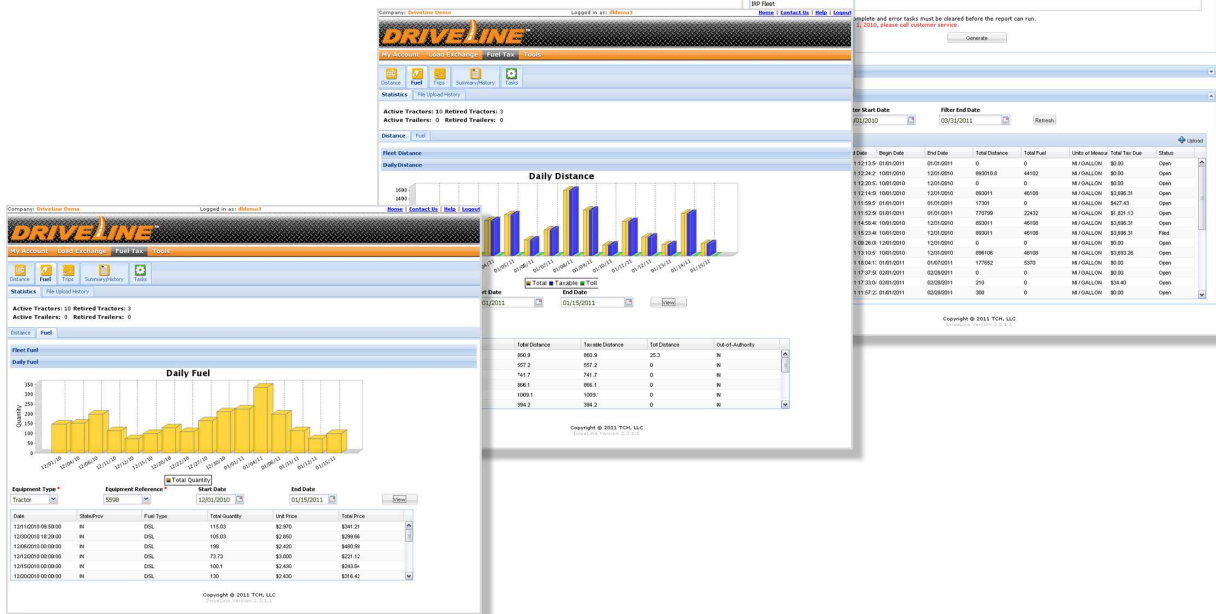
IRP Fleet

omplete and error tasks must be cleared before the report can run.
1, 2010, please call customer service.

Generate

ter Start Date
01/2010

Filter End Date
03/31/2011

Refresh

Upload

| Date | Begin Date | End Date | Total Distance | Total Fuel | Units of Measure | Total Tax Due | Status |
|---|---|---|---|---|---|---|---|
| 1 12:13:5 | 01/01/2011 | 01/01/2011 | 0 | 0 | MI / GALLON | $0.00 | Open |
| 1 12:24:2 | 10/01/2010 | 12/01/2010 | 883010.8 | 44102 | MI / GALLON | $0.00 | Open |
| 1 12:20:5 | 10/01/2010 | 12/01/2010 | 0 | 0 | MI / GALLON | $0.00 | Open |
| 1 12:14:5 | 10/01/2010 | 12/01/2010 | 883011 | 46108 | MI / GALLON | $3,696.31 | Open |
| 1 11:59:5 | 01/01/2011 | 01/01/2011 | 17301 | 0 | MI / GALLON | $427.43 | Open |
| 1 11:52:5 | 01/01/2011 | 01/01/2011 | 770799 | 22432 | MI / GALLON | $1,821.13 | Open |
| 1 14:58:4 | 10/01/2010 | 12/01/2010 | 883011 | 46108 | MI / GALLON | $3,696.31 | Open |
| 1 15:23:4 | 10/01/2010 | 12/01/2010 | 883011 | 46108 | MI / GALLON | $3,696.31 | Filed |
| 1 08:26:0 | 12/01/2010 | 12/01/2010 | 0 | 0 | MI / GALLON | $0.00 | Open |
| 1 13:10:5 | 10/01/2010 | 12/01/2010 | 886106 | 46108 | MI / GALLON | $3,693.26 | Open |
| 1 16:04:1 | 01/01/2011 | 01/07/2011 | 177652 | 5370 | MI / GALLON | $0.00 | Open |
| 1 17:37:5 | 02/01/2011 | 02/08/2011 | 0 | 0 | MI / GALLON | $0.00 | Open |
| 1 17:33:0 | 02/01/2011 | 02/08/2011 | 210 | 0 | MI / GALLON | $34.40 | Open |
| 1 17:57:2 | 01/01/2011 | 02/08/2011 | 300 | 0 | MI / GALLON | $0.00 | Open |

Copyright © 2011 TCH, LLC

Company: Driveline Demo Logged in as: dldemo1 Home | Contact Us | Help | Logout

DRIVELINE

My Account Load Exchange Fuel Tax Tools

Distance Fuel Trips Summary/History Tasks

Statistics File Upload History

Active Tractors: 10 Retired Tractors: 3
Active Trailers: 0 Retired Trailers: 0

Distance Fuel

Fleet Distance
Daily Distance

Daily Distance

Total Taxable Toll

rt Date
01/2011

End Date
01/15/2011

View

| | Total Distance | Taxable Distance | Toll Distance | Out-of-Authority |
|---|---|---|---|---|
| | 860.9 | 860.9 | 25.3 | IN |
| | 557.2 | 557.2 | 0 | IN |
| | 741.7 | 741.7 | 0 | IN |
| | 866.1 | 866.1 | 0 | IN |
| | 1009.1 | 1009.1 | 0 | IN |
| | 394.2 | 394.2 | 0 | IN |

Copyright © 2011 TCH, LLC

Company: Driveline Demo Logged in as: dldemo1 Home | Contact Us | Help | Logout

DRIVELINE

My Account Load Exchange Fuel Tax Tools

Distance Fuel Trips Summary/History Tasks

Statistics File Upload History

Active Tractors: 10 Retired Tractors: 3
Active Trailers: 0 Retired Trailers: 0

Distance Fuel

Fleet Fuel
Daily Fuel

Daily Fuel

350 300 250 200 150 100 50 0

Quantity

12/01/10 12/06/10 12/11/10 12/16/10 12/21/10 12/26/10 12/31/10 01/05/11 01/10/11 01/15/11

Total Quantity

Equipment Type *
Tractor

Equipment Reference *
5598

Start Date
12/01/2010

End Date
01/15/2011

View

| Date | State/Prov | Fuel Type | Total Quantity | Unit Price | Total Price |
|---|---|---|---|---|---|
| 12/11/2010 09:59:00 | IN | DSL | 115.03 | $2.970 | $341.21 |
| 12/05/2010 18:29:00 | IN | DSL | 105.03 | $2.850 | $299.66 |
| 12/06/2010 00:00:00 | IN | DSL | 199 | $2.420 | $480.59 |
| 12/12/2010 00:00:00 | IN | DSL | 73.73 | $3.000 | $221.12 |
| 12/15/2010 00:00:00 | IN | DSL | 100.1 | $2.430 | $243.64 |
| 12/20/2010 00:00:00 | IN | DSL | 130 | $2.430 | $316.42 |

Copyright © 2011 TCH, LLC